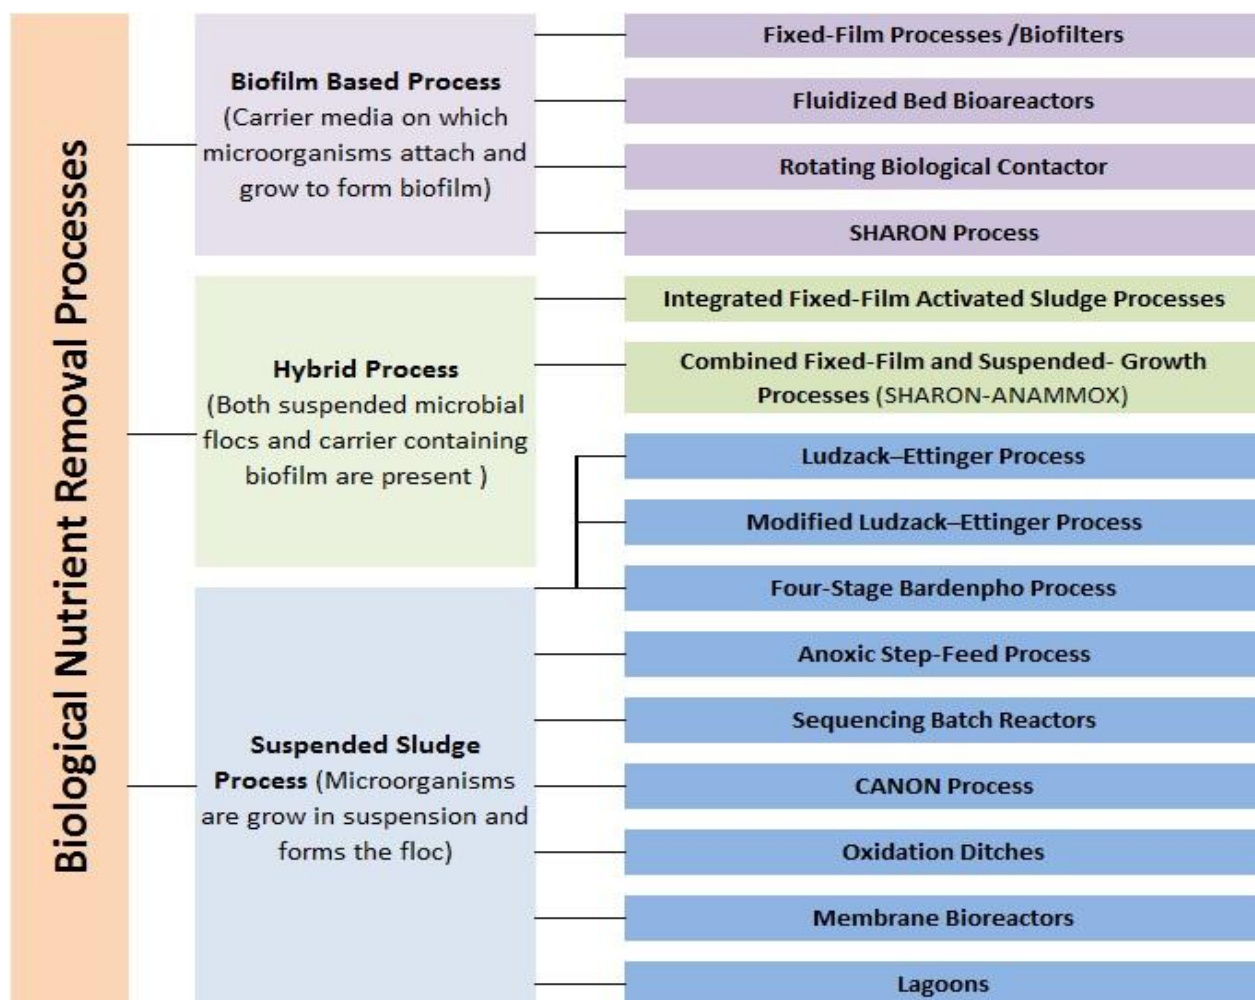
Biological Nutrient Removal Processes

Biofilm Based Process (Carrier media on which microorganisms attach and grow to form biofilm)

Fixed-Film Processes /Biofilters

Fluidized Bed Bioareactors

Rotating Biological Contactor

SHARON Process

Hybrid Process (Both suspended microbial flocs and carrier containing biofilm are present )

Integrated Fixed-Film Activated Sludge Processes

Combined Fixed-Film and Suspended- Growth Processes (SHARON-ANAMMOX)

Suspended Sludge Process (Microorganisms are grow in suspension and forms the floc)

Ludzack–Ettinger Process

Modified Ludzack–Ettinger Process

Four-Stage Bardenpho Process

Anoxic Step-Feed Process

Sequencing Batch Reactors

CANON Process

Oxidation Ditches

Membrane Bioreactors

Lagoons